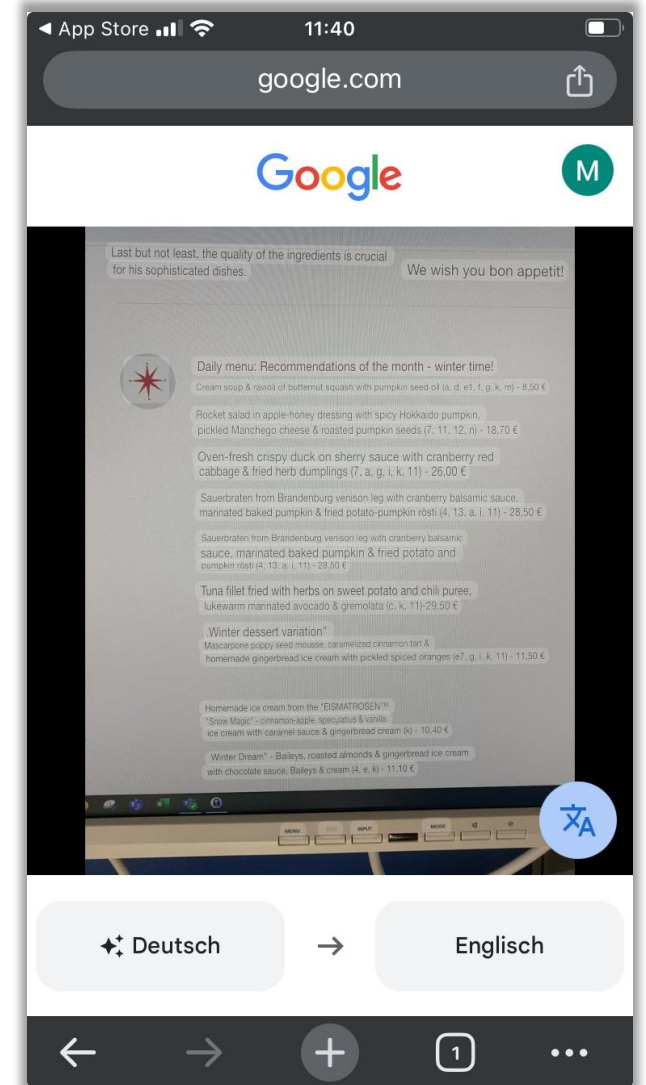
◀ App Store 11:40

google.com

Google

M

Last but not least, the quality of the ingredients is crucial for his sophisticated dishes.

We wish you bon appetit!

Daily menu: Recommendations of the month - winter time!

Cream soup & ravioli of butternut squash with pumpkin seed oil (a, d, e1, f, g, k, m) - 8,50 €

Rocket salad in apple-honey dressing with spicy Hokkaido pumpkin, pickled Manchego cheese & roasted pumpkin seeds (7, 11, 12, n) - 18,70 €

Oven-fresh crispy duck on sherry sauce with cranberry red cabbage & fried herb dumplings (7, a, g, i, k, 11) - 26,00 €

Sauerbraten from Brandenburg venison leg with cranberry balsamic sauce, marinated baked pumpkin & fried potato-pumpkin rösti (4, 13, a, i, 11) - 28,50 €

Sauerbraten from Brandenburg venison leg with cranberry balsamic sauce, marinated baked pumpkin & fried potato and pumpkin rösti (4, 13, a, i, 11) - 28,50 €

Tuna fillet fried with herbs on sweet potato and chili puree, lukewarm marinated avocado & gremolata (c, k, 11)-29,50 €

„Winter dessert variation"

Mascarpone poppy seed mousse, caramelized cinnamon tart & homemade gingerbread ice cream with pickled spiced oranges (e7, g, i, k, 11) - 11,50 €

Homemade ice cream from the "EISMATROSEN™"

"Snow Magic" - cinnamon-apple, speculatius & vanilla ice cream with caramel sauce & gingerbread cream (k) - 10,40 €

Winter Dream" - Baileys, roasted almonds & gingerbread ice cream with chocolate sauce, Baileys & cream (4, e, k) - 11,10 €

MENU INPUT MODE

Deutsch → Englisch

1